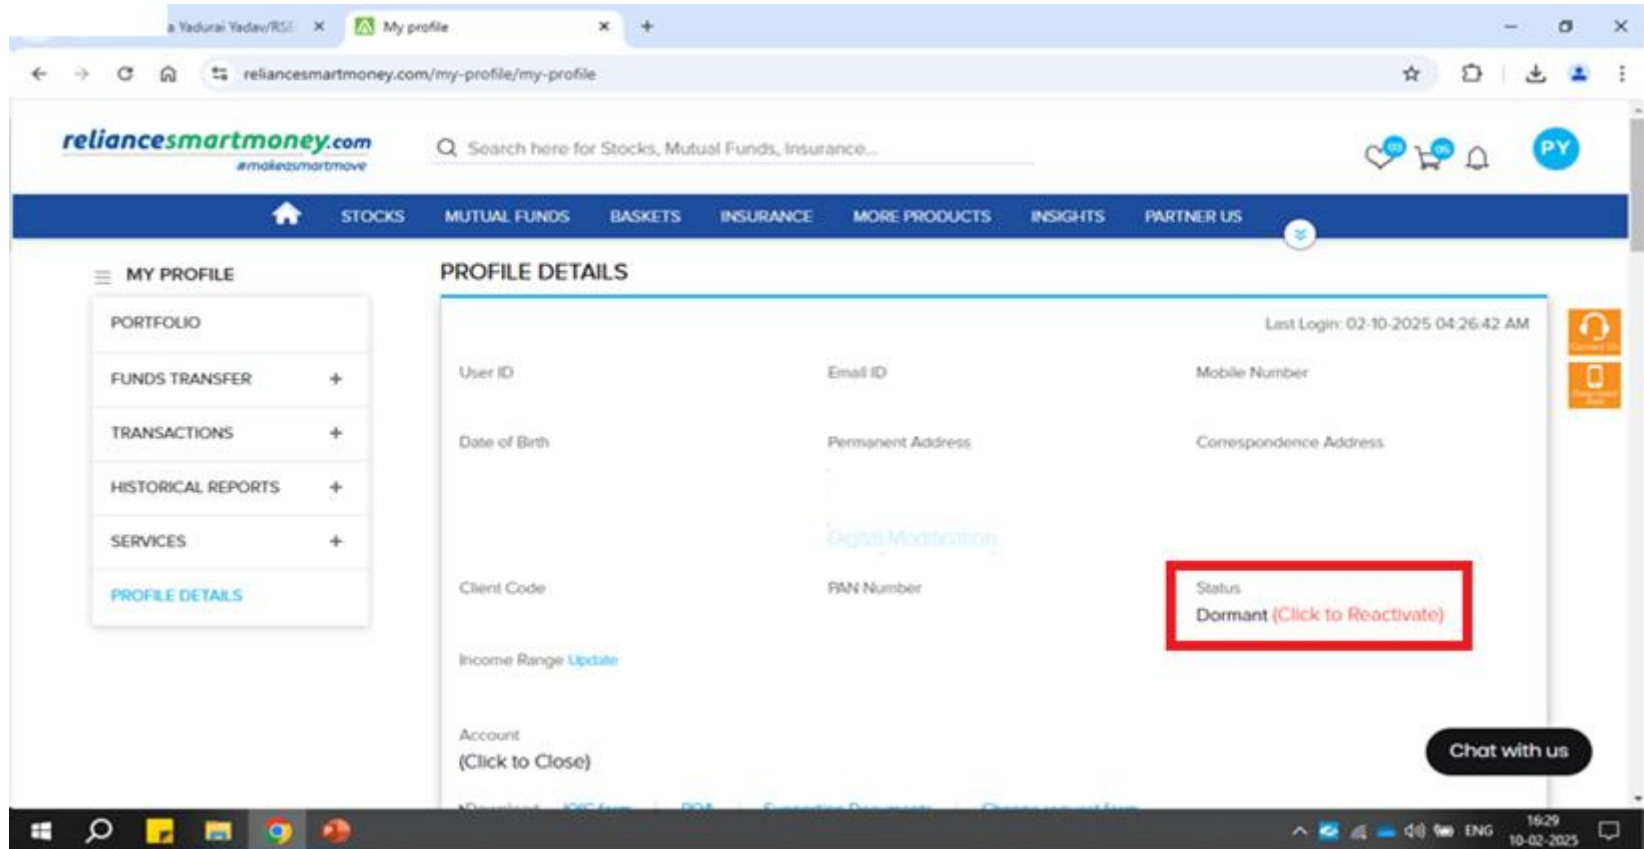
a Yadurai Yadav/RS ×
My profile ×
+

reliancesmartmoney.com/my-profile/my-profile

reliancesmartmoney.com
#makeasmartmove

Search here for Stocks, Mutual Funds, Insurance...

PY

STOCKS MUTUAL FUNDS BASKETS INSURANCE MORE PRODUCTS INSIGHTS PARTNER US

MY PROFILE

PORTFOLIO
FUNDS TRANSFER +
TRANSACTIONS +
HISTORICAL REPORTS +
SERVICES +
PROFILE DETAILS

PROFILE DETAILS

Last Login: 02-10-2025 04:26:42 AM

User ID
Email ID
Mobile Number

Date of Birth
Permanent Address
Correspondence Address

Digital Modification

Client Code
PAN Number
Status
Dormant (Click to Reactivate)

Income Range Update

Account
(Click to Close)

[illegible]

Chat with us

ENG
16:29
10-02-2025